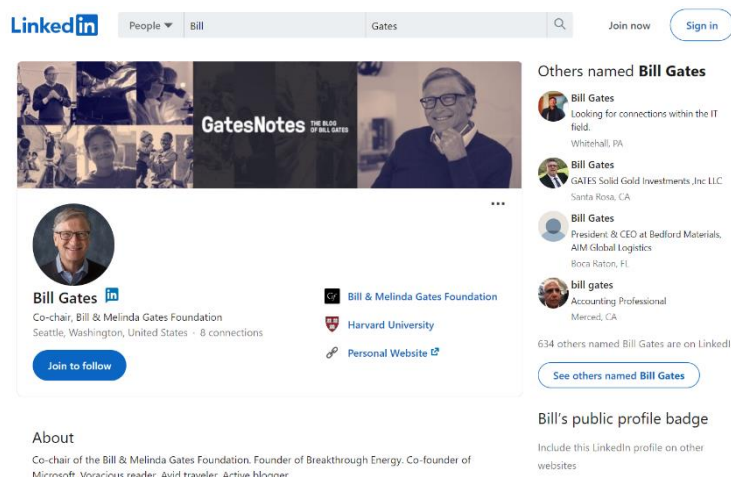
LinkedIn

People ▼ Bill Gates

Join now Sign in

GatesNotes THE BLOG OF BILL GATES

...

Bill Gates in
Co-chair, Bill & Melinda Gates Foundation
Seattle, Washington, United States · 8 connections

Join to follow

Bill & Melinda Gates Foundation
Harvard University
Personal Website

About
Co-chair of the Bill & Melinda Gates Foundation. Founder of Breakthrough Energy. Co-founder of Microsoft. Vocacious reader. Avid traveler. Active blogger.

Others named Bill Gates

Bill Gates
Looking for connections within the IT field.
Whitehall, PA

Bill Gates
GATES Solid Gold Investments ,Inc LLC
Santa Rosa, CA

Bill Gates
President & CEO at Bedford Materials, AIM Global Logistics
Boca Raton, FL

bill gates
Accounting Professional
Merced, CA

634 others named Bill Gates are on LinkedI

See others named Bill Gates

Bill's public profile badge
Include this LinkedIn profile on other websites